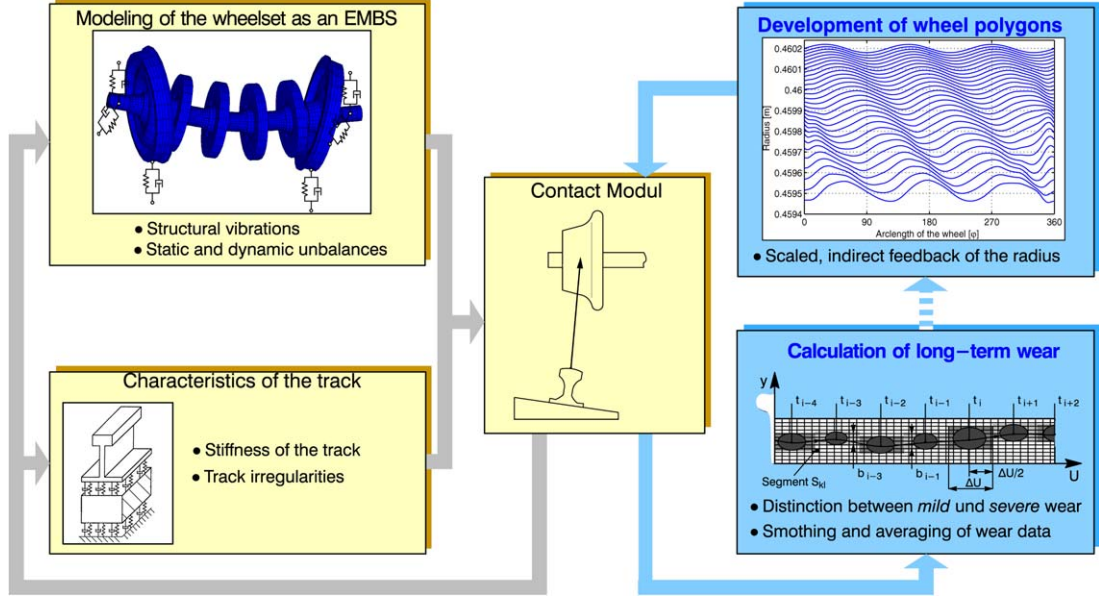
Modeling of the wheelset as an EMBS

• Structural vibrations
• Static and dynamic unbalances

Characteristics of the track

• Stiffness of the track
• Track irregularities

Contact Modul

Development of wheel polygons

Radius [m]

0.4602
0.4601
0.46
0.4599
0.4598
0.4597
0.4596
0.4595
0.4594

0 90 180 270 360

Arclength of the wheel [φ]

• Scaled, indirect feedback of the radius

Calculation of long−term wear

y

$t_{i-4}$ $t_{i-3}$ $t_{i-2}$ $t_{i-1}$ $t_i$ $t_{i+1}$ $t_{i+2}$

Segment $S_{kl}$ $b_{i-3}$ $b_{i-1}$ $\Delta U$ $\Delta U/2$ U

• Distinction between *mild* und *severe* wear
• Smothing and averaging of wear data